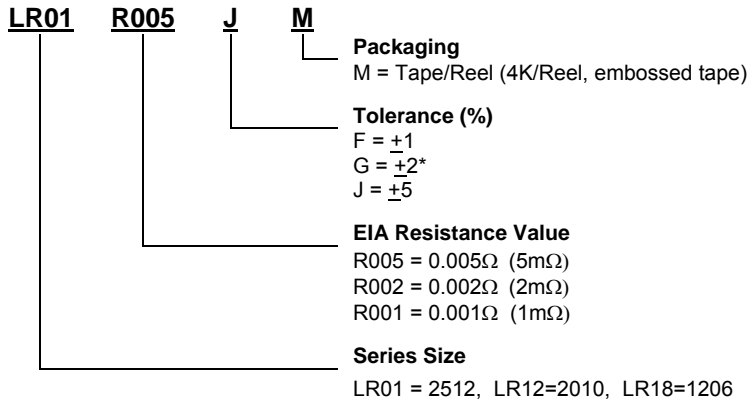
LR01 R005 J M

Packaging
M = Tape/Reel (4K/Reel, embossed tape)

Tolerance (%)
F = $\underline{+}1$
G = $\underline{+}2$*
J = $\underline{+}5$

EIA Resistance Value
R005 = 0.005$\Omega$ (5m$\Omega$)
R002 = 0.002$\Omega$ (2m$\Omega$)
R001 = 0.001$\Omega$ (1m$\Omega$)

Series Size
LR01 = 2512, LR12=2010, LR18=1206